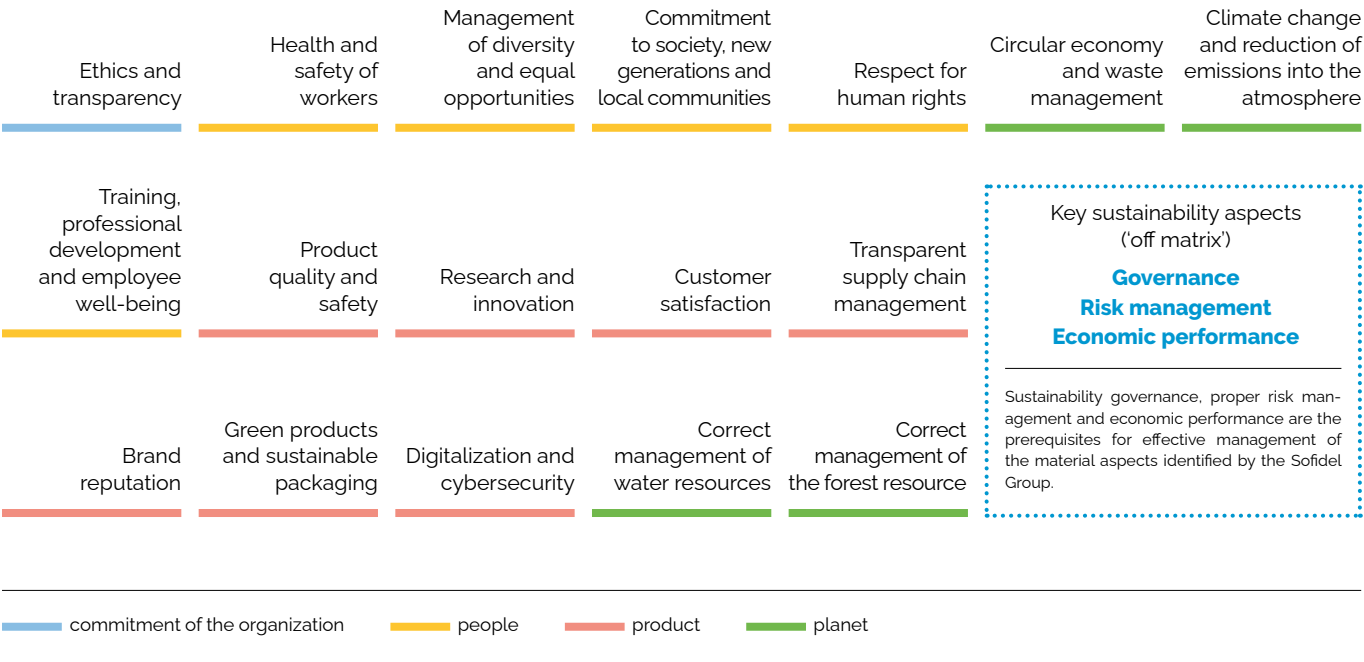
Ethics and transparency

Health and safety of workers

Management of diversity and equal opportunities

Commitment to society, new generations and local communities

Respect for human rights

Circular economy and waste management

Climate change and reduction of emissions into the atmosphere

Training, professional development and employee well-being

Product quality and safety

Research and innovation

Customer satisfaction

Transparent supply chain management

Key sustainability aspects ('off matrix')

Governance
Risk management
Economic performance

Sustainability governance, proper risk management and economic performance are the prerequisites for effective management of the material aspects identified by the Sofidel Group.

Brand reputation

Green products and sustainable packaging

Digitalization and cybersecurity

Correct management of water resources

Correct management of the forest resource

commitment of the organization
people
product
planet